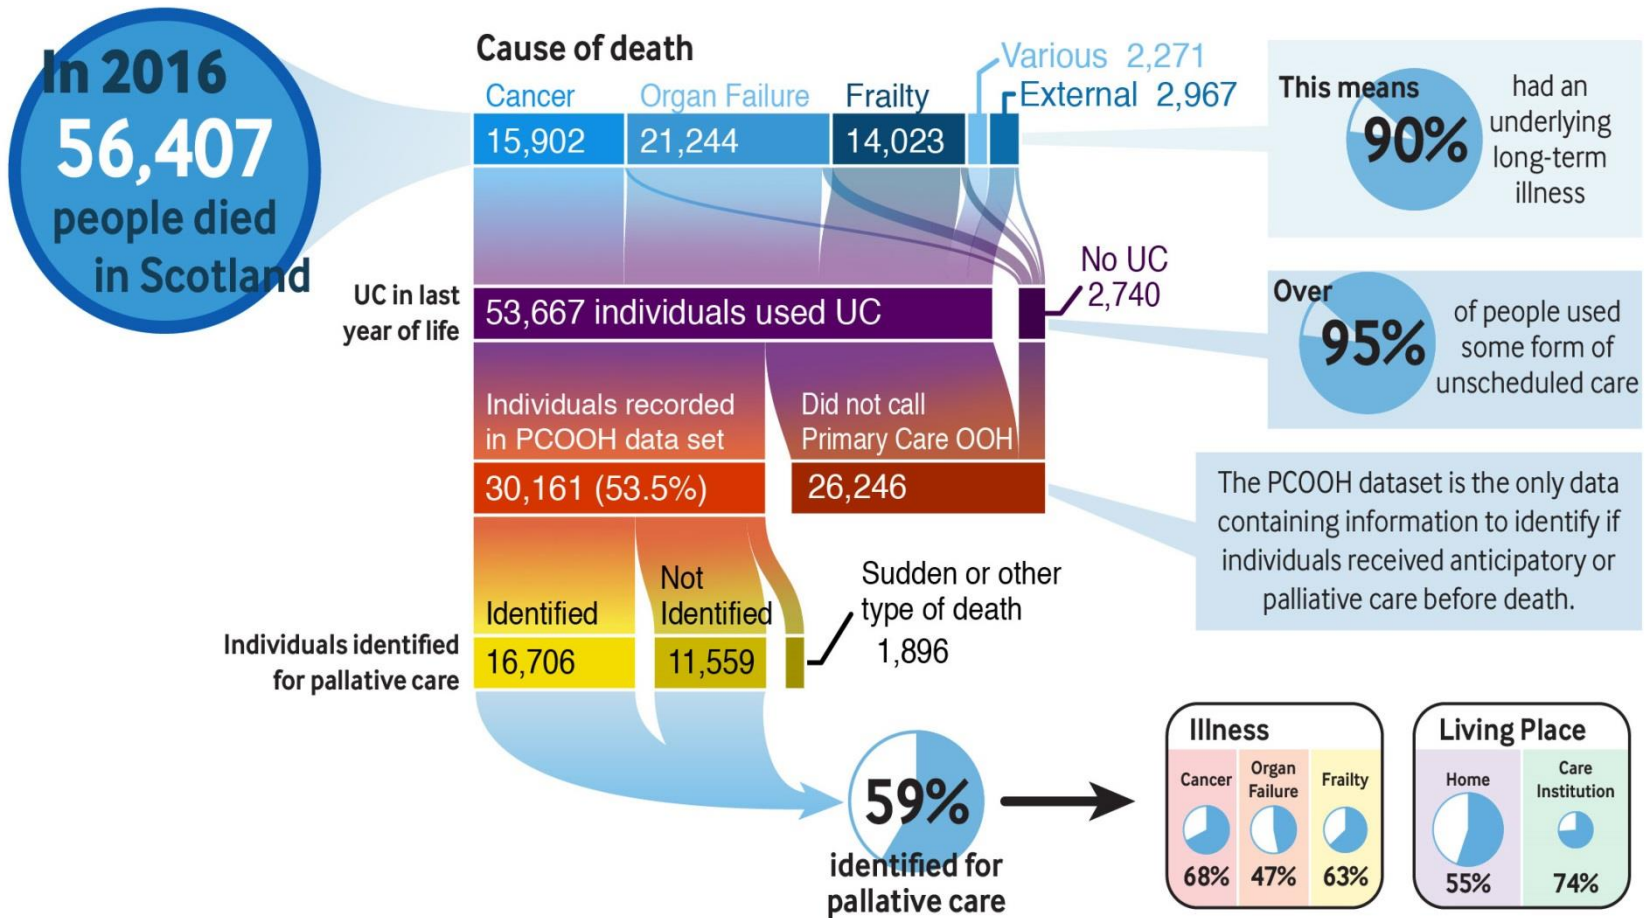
In 2016
56,407
people died
in Scotland

Cause of death

Cancer
15,902

Organ Failure
21,244

Frailty
14,023

Various 2,271

External 2,967

This means 90% had an underlying long-term illness

UC in last year of life

53,667 individuals used UC

No UC
2,740

Over 95% of people used some form of unscheduled care

Individuals recorded in PCOOH data set
30,161 (53.5%)

Did not call Primary Care OOH
26,246

The PCOOH dataset is the only data containing information to identify if individuals received anticipatory or palliative care before death.

Individuals identified for pallative care

Identified
16,706

Not Identified
11,559

Sudden or other type of death
1,896

59%
identified for pallative care

Illness

Cancer
68%

Organ Failure
47%

Frailty
63%

Living Place

Home
55%

Care Institution
74%